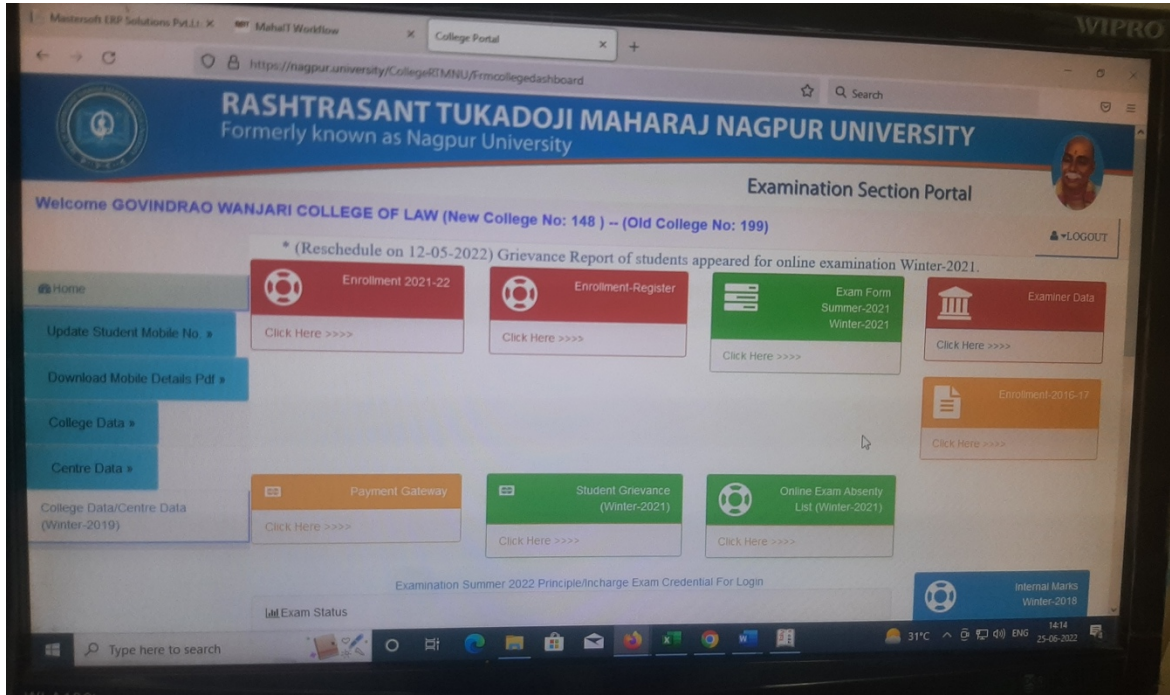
Mastersoft ERP Solutions Pvt.Lt. ×
MahaIT Workflow ×
College Portal ×
+

https://nagpur.university/CollegeRTMNU/Frmcollegedashboard

Search

WIPRO

RASHTRASANT TUKADOJI MAHARAJ NAGPUR UNIVERSITY
Formerly known as Nagpur University

Examination Section Portal

Welcome GOVINDRAO WANJARI COLLEGE OF LAW (New College No: 148 ) -- (Old College No: 199)

LOGOUT

* (Reschedule on 12-05-2022) Grievance Report of students appeared for online examination Winter-2021.

Home

Update Student Mobile No. »

Download Mobile Details Pdf »

College Data »

Centre Data »

College Data/Centre Data (Winter-2019)

Enrollment 2021-22
Click Here >>>>

Enrollment-Register
Click Here >>>>

Exam Form Summer-2021 Winter-2021
Click Here >>>>

Examiner Data
Click Here >>>>

Enrollment-2016-17
Click Here >>>>

Payment Gateway
Click Here >>>>

Student Grievance (Winter-2021)
Click Here >>>>

Online Exam Absenty List (Winter-2021)
Click Here >>>>

Examination Summer 2022 Principle/Incharge Exam Credential For Login

Exam Status

Internal Marks Winter-2018

Type here to search

31°C ENG 14:14 25-06-2022